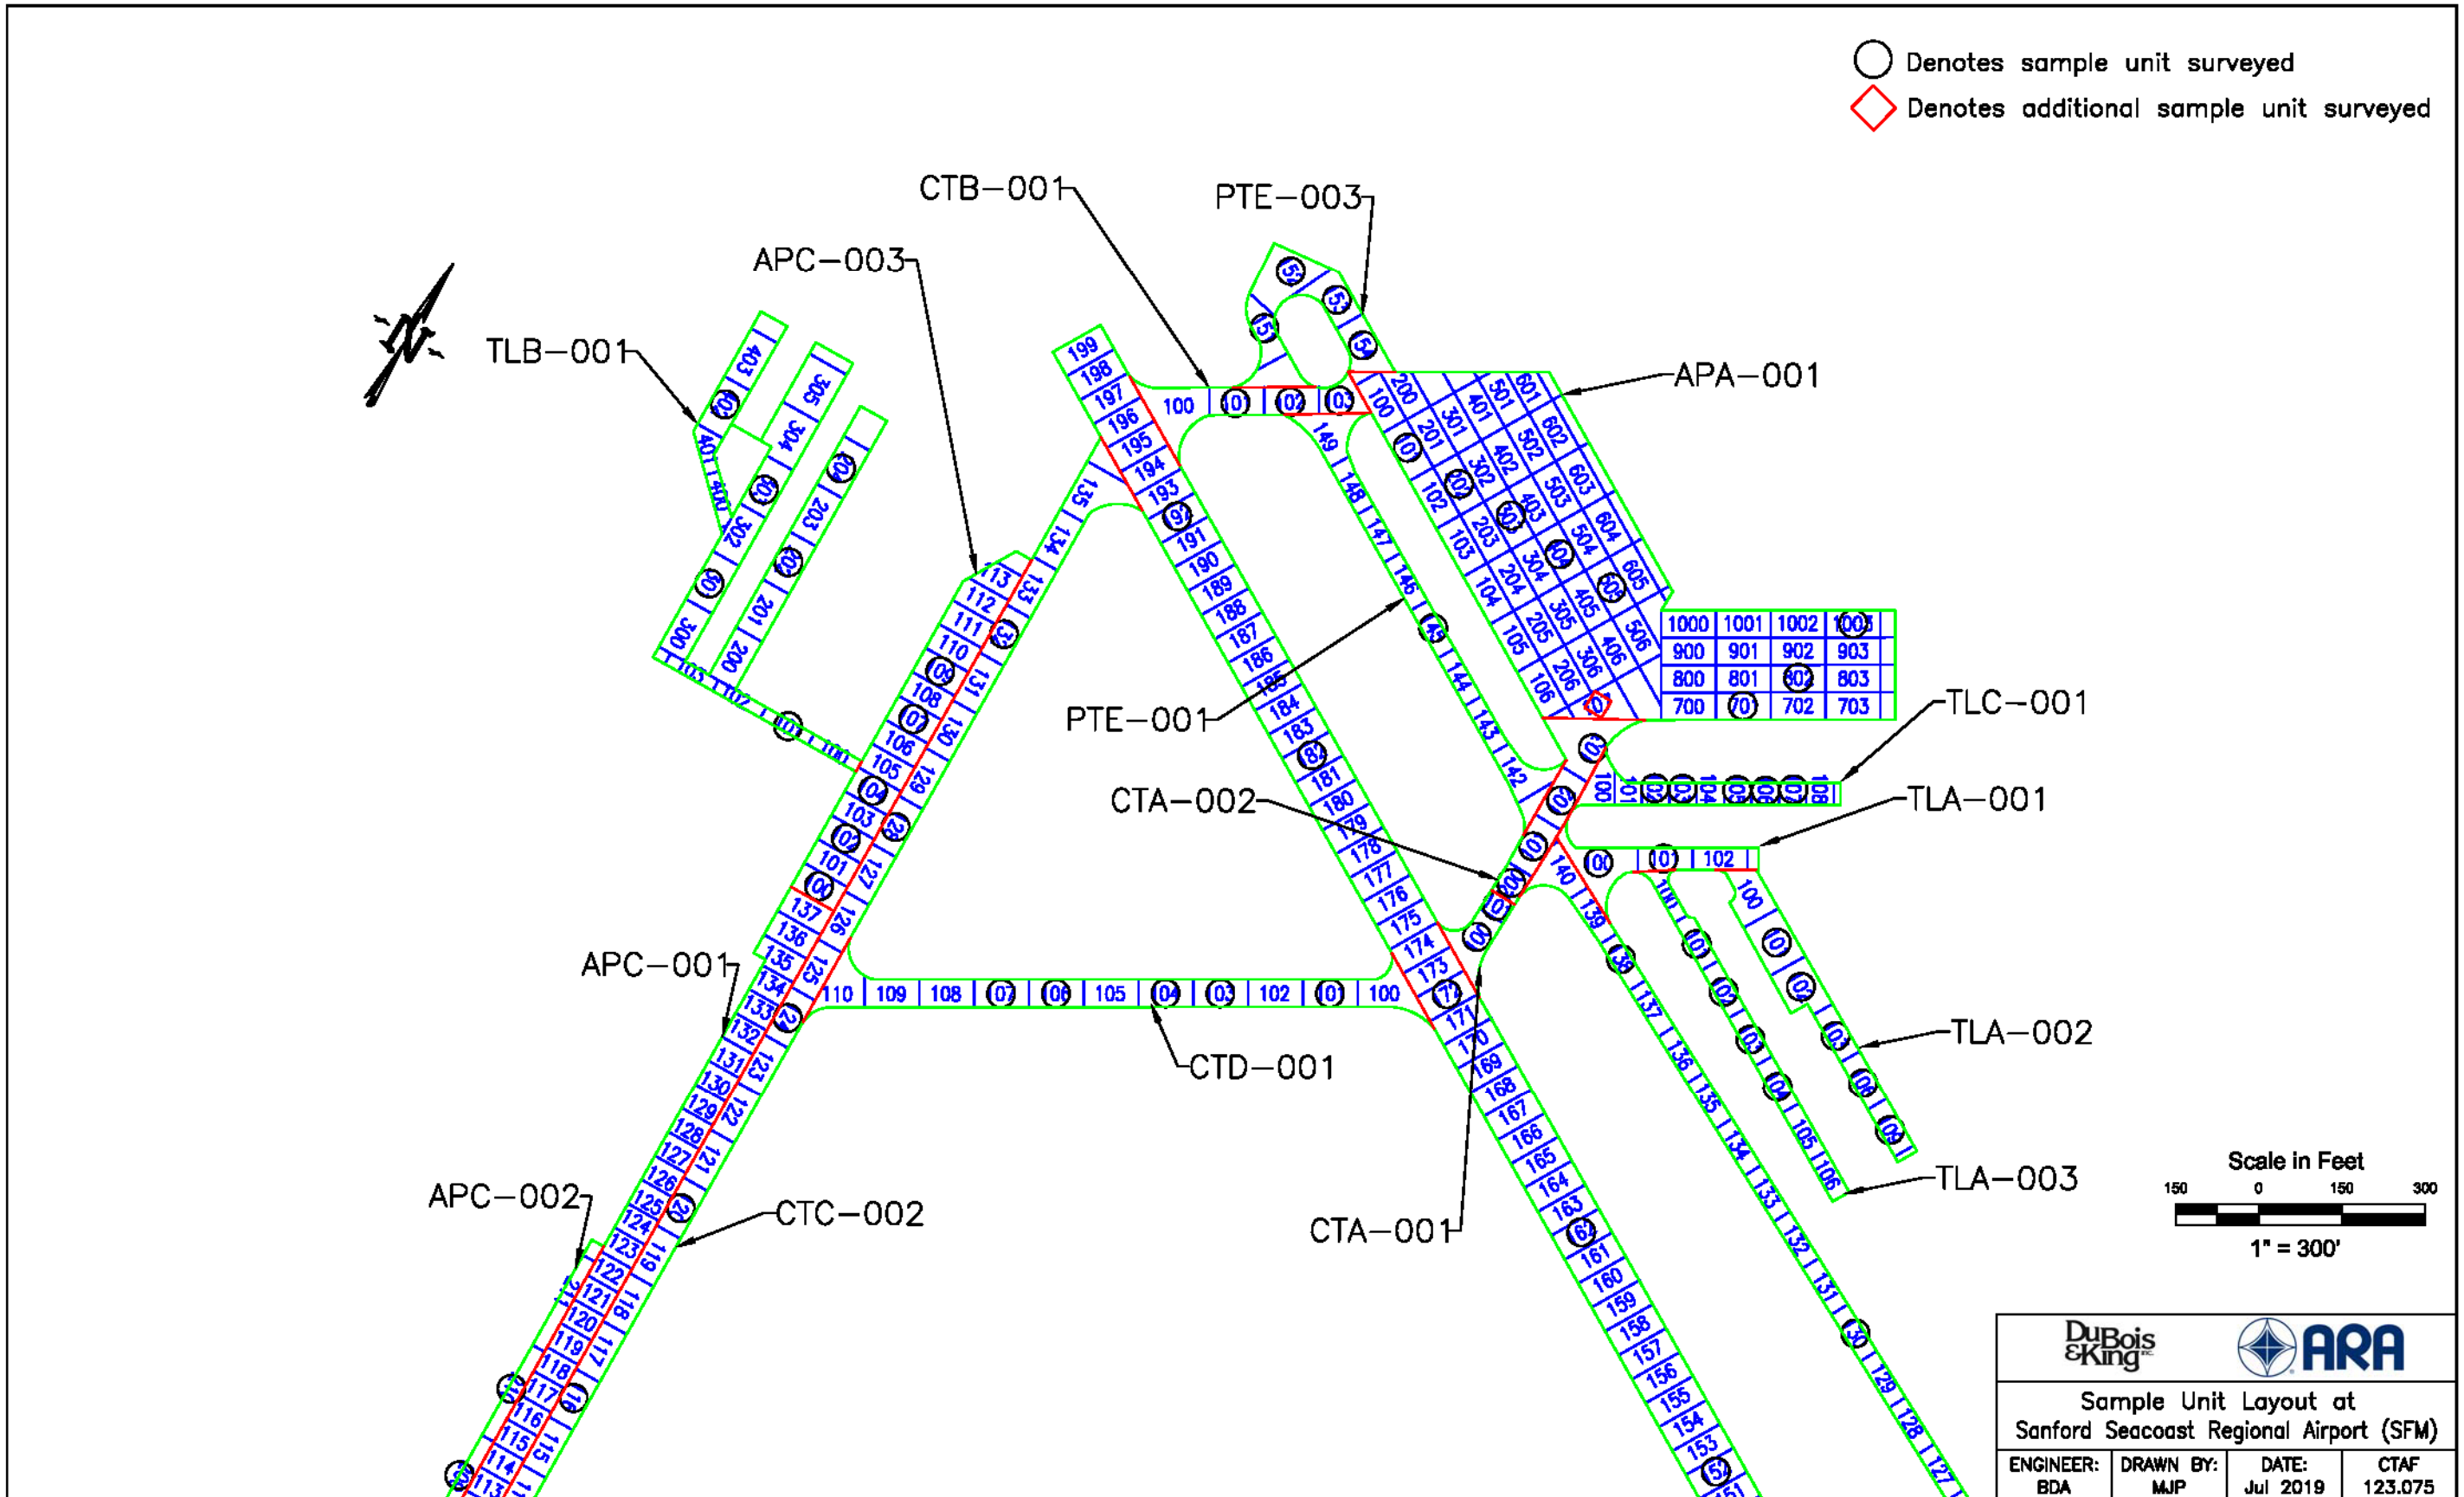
Denotes sample unit surveyed
Denotes additional sample unit surveyed

N

TLB-001
APC-003
CTB-001
PTE-003
APA-001
PTE-001
TLC-001
CTA-002
TLA-001
APC-001
CTD-001
TLA-002
APC-002
CTC-002
CTA-001
TLA-003

403 305 304 303 302 401 400 301 300 204 203 202 201 200 103 102 101 100
113 112 111 110 109 108 107 106 105 104 103 102 101 100 137 136 135 134 133 132 131 130 129 128 127 126 125 124 123 122 121 120 119 118 117 116 115 114 113 112
135 134 133 132 131 130 129 128 127 126 125 124 123 122 121 120 119 118 117 116 115
199 198 197 196 195 194 193 192 191 190 189 188 187 186 185 184 183 182 181 180 179 178 177 176 175 174 173 172 171 170 169 168 167 166 165 164 163 162 161 160 159 158 157 156 155 154 153 152 151
100 101 102 103
154 153 152 151
149 148 147 146 145 144 143 142 141 140 139 138 137 136 135 134 133 132 131 130 129 128 127
200 100 201 101 301 401 501 601 302 402 502 602 102 202 103 203 303 403 503 603 104 204 304 404 504 604 105 205 305 405 505 605 106 206 306 406 506 107
1000 1001 1002 1003
900 901 902 903
800 801 802 803
700 701 702 703
100 101 102 103 104 105 106 107 108
100 101 102
100 101 102 103 104 105 106
100 101 102 103 104 105 106
110 109 108 107 106 105 104 103 102 101 100
100 101

Scale in Feet
150 0 150 300
1" = 300'

DuBois & King
ARA
Sample Unit Layout at
Sanford Seacoast Regional Airport (SFM)

| ENGINEER: BDA | DRAWN BY: MJP | DATE: Jul 2019 | CTAF 123.075 |